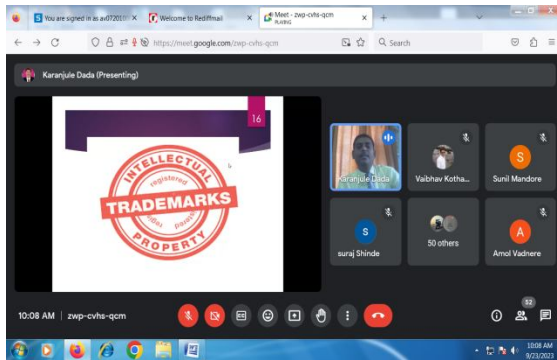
You are signed in as av072011 ×
Welcome to Rediffmail ×
Meet - zwp-cvhs-qcm Audio ×
+

https://meet.google.com/zwp-cvhs-qcm
Search

Karanjule Dada (Presenting)

16

INTELLECTUAL
registered
TRADEMARKS
PROPERTY

Karanjule Dada
Vaibhav Kotha...
S
Sunil Mandore
S
suraj Shinde
50 others
A
Amol Vadnere

10:08 AM | zwp-cvhs-qcm

52

10:08 AM
9/23/2021